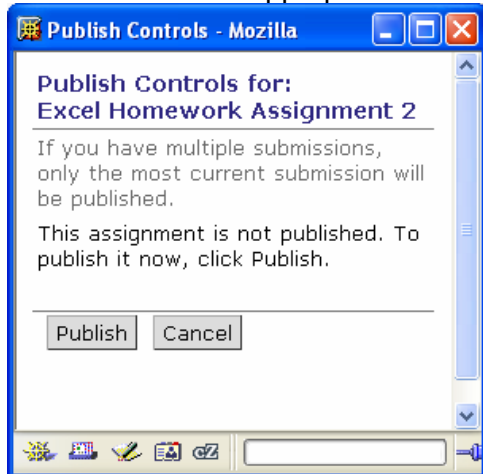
Publish Controls - Mozilla

Publish Controls for:
Excel Homework Assignment 2

If you have multiple submissions, only the most current submission will be published.

This assignment is not published. To publish it now, click Publish.

Publish Cancel